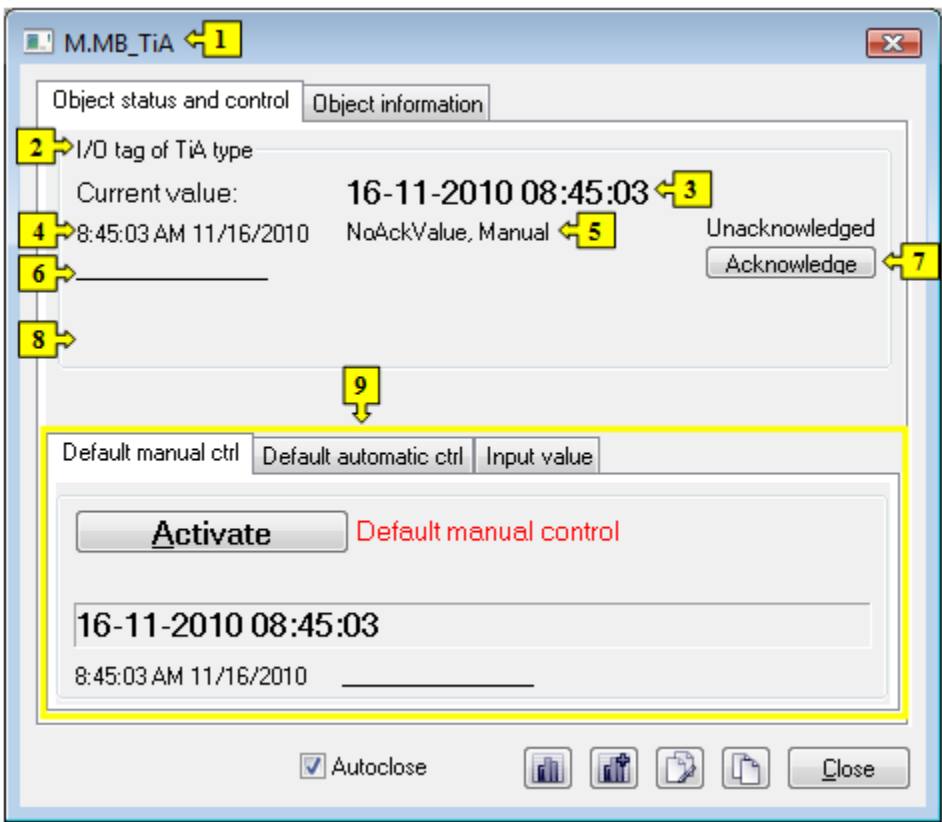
M.MB_TiA 1

Object status and control | Object information

2 I/O tag of TiA type

Current value: 16-11-2010 08:45:03 3

4 8:45:03 AM 11/16/2010 NoAckValue, Manual 5

Unacknowledged

Acknowledge 7

6

8

9

Default manual ctrl | Default automatic ctrl | Input value

Activate Default manual control

16-11-2010 08:45:03

8:45:03 AM 11/16/2010

Autoclose

Close